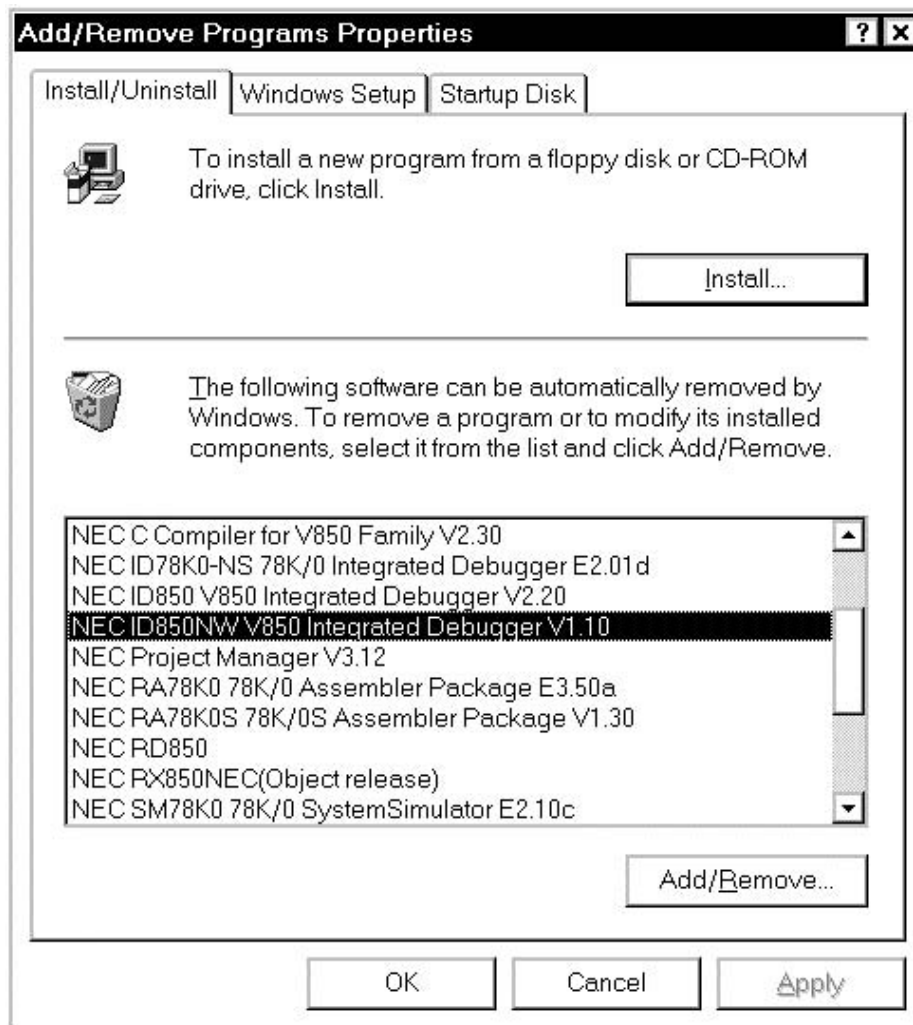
Add/Remove Programs Properties

? X

Install/Uninstall | Windows Setup | Startup Disk

To install a new program from a floppy disk or CD-ROM drive, click Install.

Install...

The following software can be automatically removed by Windows. To remove a program or to modify its installed components, select it from the list and click Add/Remove.

NEC C Compiler for V850 Family V2.30
NEC ID78K0-NS 78K/0 Integrated Debugger E2.01d
NEC ID850 V850 Integrated Debugger V2.20
NEC ID850NW V850 Integrated Debugger V1.10
NEC Project Manager V3.12
NEC RA78K0 78K/0 Assembler Package E3.50a
NEC RA78K0S 78K/0S Assembler Package V1.30
NEC RD850
NEC RX850NEC(Object release)
NEC SM78K0 78K/0 SystemSimulator E2.10c

Add/Remove...

OK Cancel Apply